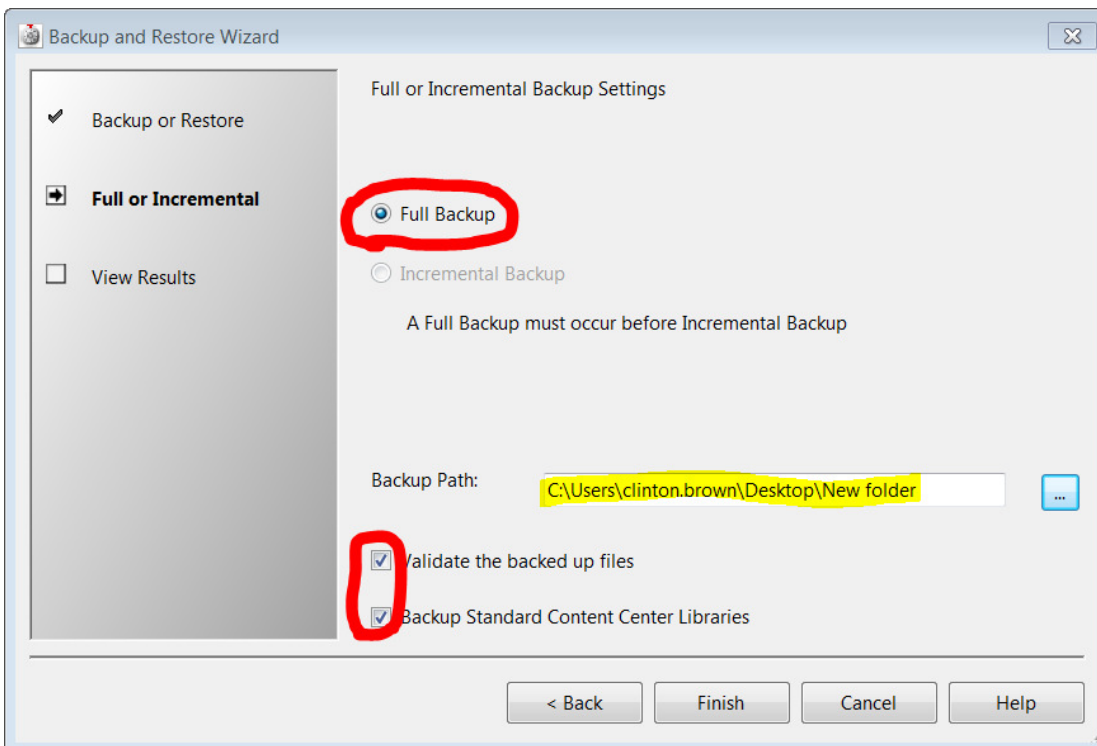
Backup and Restore Wizard

Backup or Restore

Full or Incremental

View Results

Full or Incremental Backup Settings

Full Backup

Incremental Backup

A Full Backup must occur before Incremental Backup

Backup Path: C:\Users\clinton.brown\Desktop\New folder

...

Validate the backed up files

Backup Standard Content Center Libraries

< Back

Finish

Cancel

Help